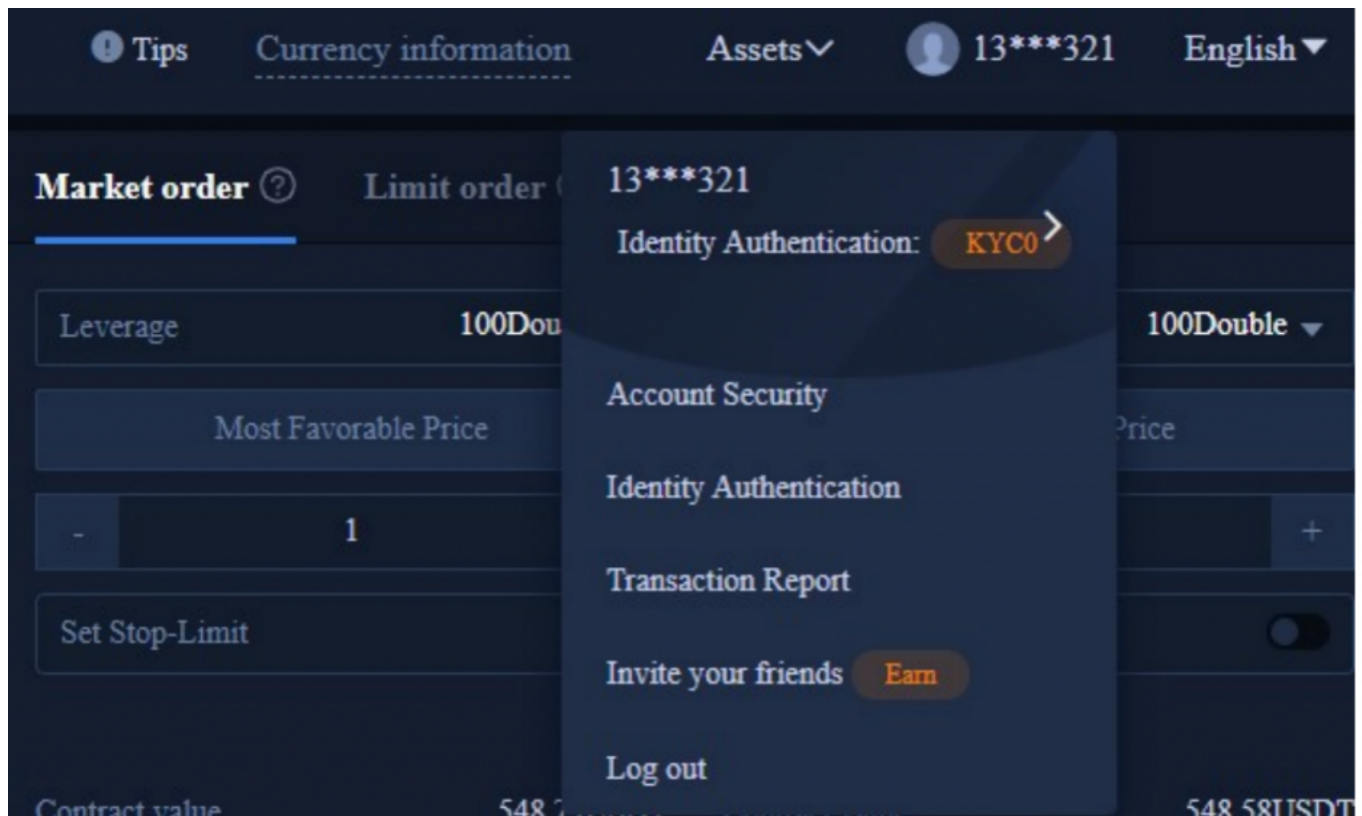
Tips Currency information Assets 13***321 English

Market order Limit order

Leverage 100Dou

Most Favorable Price

- 1

Set Stop-Limit

Contract value 548.7

13***321
Identity Authentication: KYC0

Account Security

Identity Authentication

Transaction Report

Invite your friends Earn

Log out

100Double

Price

+

548.58USDT